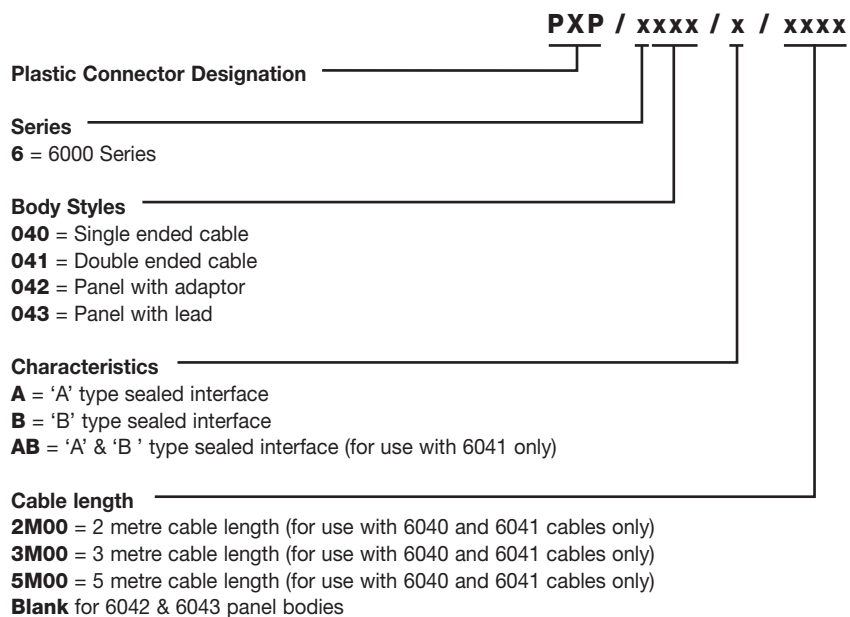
PXP / xxxx / x / xxxx

Plastic Connector Designation

Series
6 = 6000 Series

Body Styles
040 = Single ended cable
041 = Double ended cable
042 = Panel with adaptor
043 = Panel with lead

Characteristics
A = 'A' type sealed interface
B = 'B' type sealed interface
AB = 'A' & 'B ' type sealed interface (for use with 6041 only)

Cable length
2M00 = 2 metre cable length (for use with 6040 and 6041 cables only)
3M00 = 3 metre cable length (for use with 6040 and 6041 cables only)
5M00 = 5 metre cable length (for use with 6040 and 6041 cables only)
Blank for 6042 & 6043 panel bodies